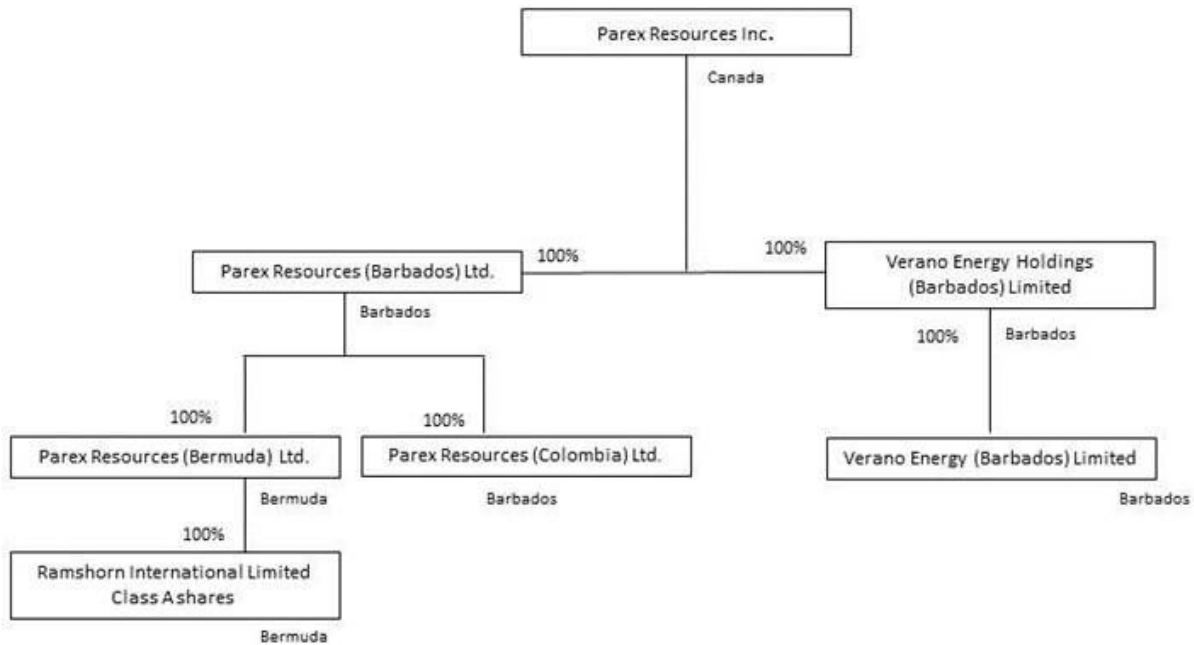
Parex Resources Inc.

Canada

100%

100%

Parex Resources (Barbados) Ltd.

Verano Energy Holdings (Barbados) Limited

Barbados

100%

Barbados

100%

100%

Parex Resources (Bermuda) Ltd.

Parex Resources (Colombia) Ltd.

Verano Energy (Barbados) Limited

Bermuda

Barbados

Barbados

100%

Ramshorn International Limited Class A shares

Bermuda